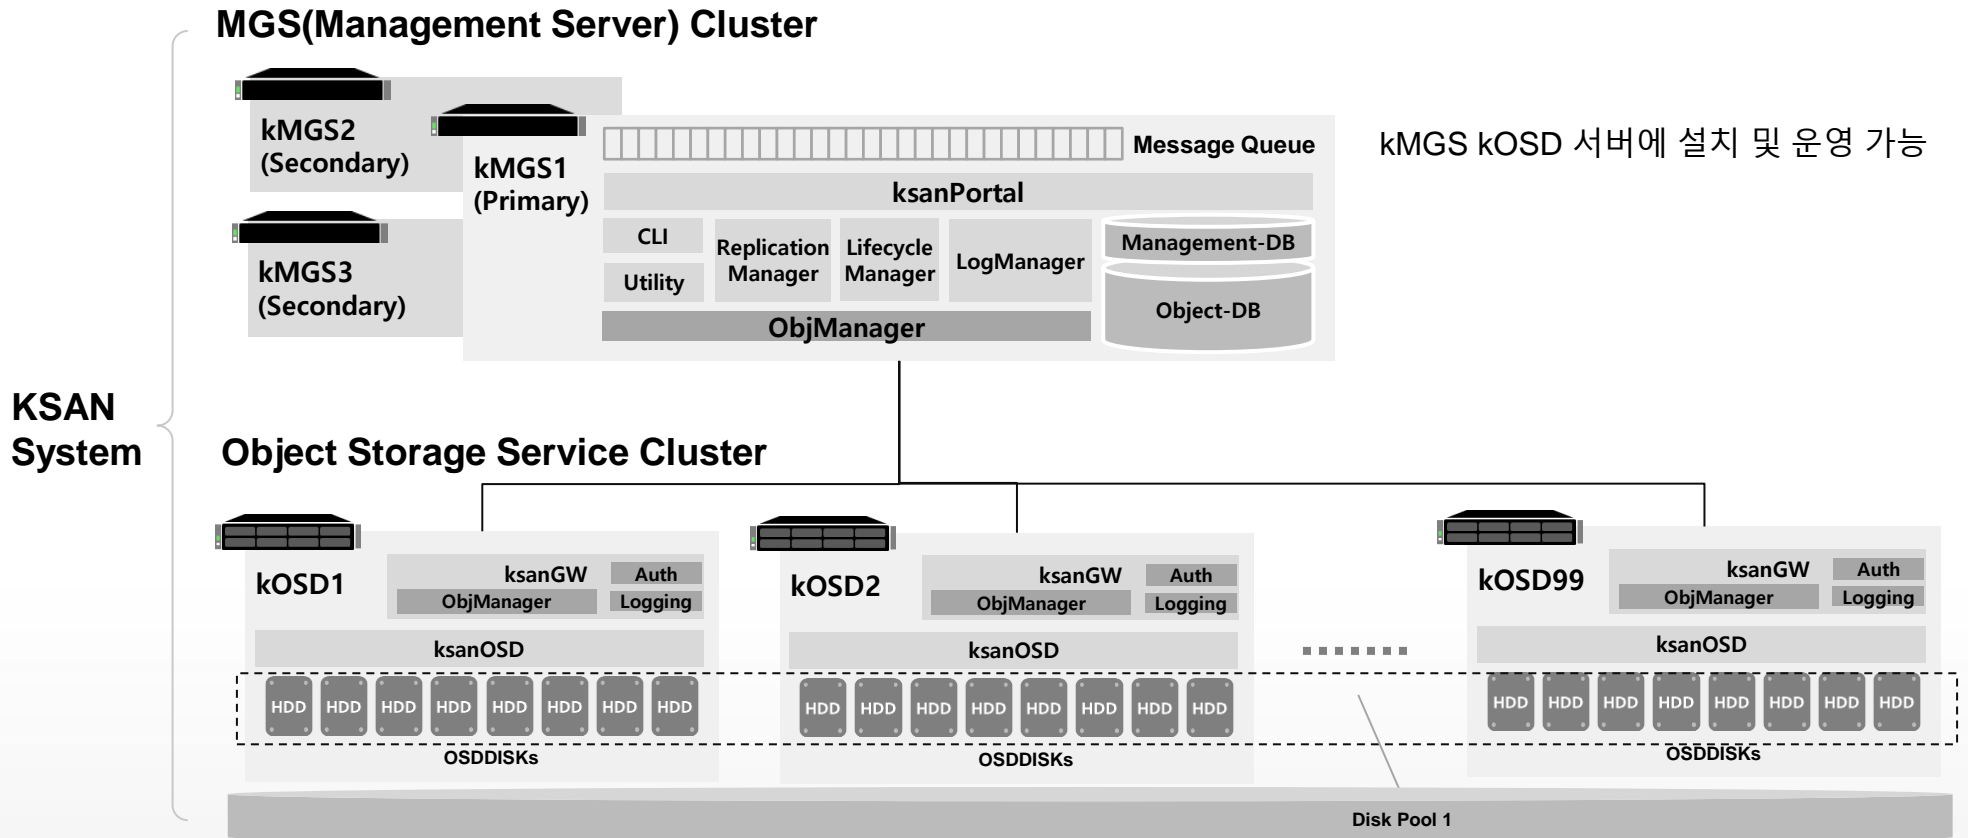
MGS(Management Server) Cluster

kMGS2
(Secondary)

kMGS1
(Primary)

kMGS3
(Secondary)

Message Queue

ksanPortal

CLI

Utility

Replication Manager

Lifecycle Manager

LogManager

Management-DB

Object-DB

ObjManager

kMGS kOSD 서버에 설치 및 운영 가능

KSAN System

Object Storage Service Cluster

kOSD1

ksanGW

Auth

ObjManager

Logging

ksanOSD

HDD HDD HDD HDD HDD HDD HDD HDD

OSDDISKs

kOSD2

ksanGW

Auth

ObjManager

Logging

ksanOSD

HDD HDD HDD HDD HDD HDD HDD HDD

OSDDISKs

.......

kOSD99

ksanGW

Auth

ObjManager

Logging

ksanOSD

HDD HDD HDD HDD HDD HDD HDD HDD

OSDDISKs

Disk Pool 1